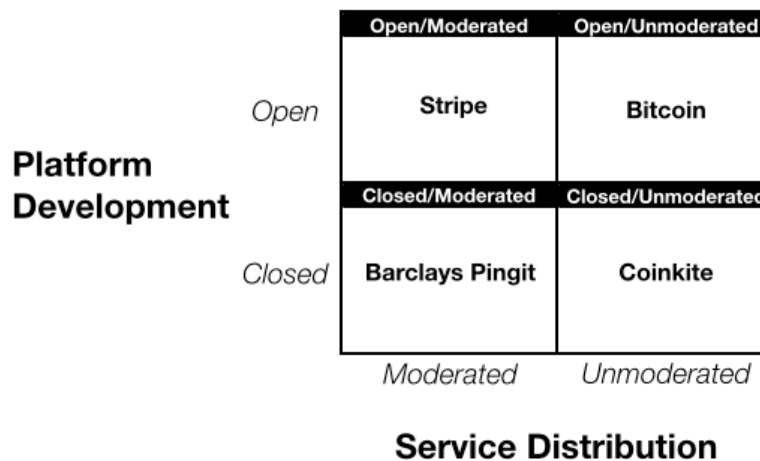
Platform Development

Open

Closed

| Open/Moderated | Open/Unmoderated |
|---|---|
| Stripe | Bitcoin |
| Closed/Moderated | Closed/Unmoderated |
| Barclays Pingit | Coinkite |

Moderated

Unmoderated

Service Distribution